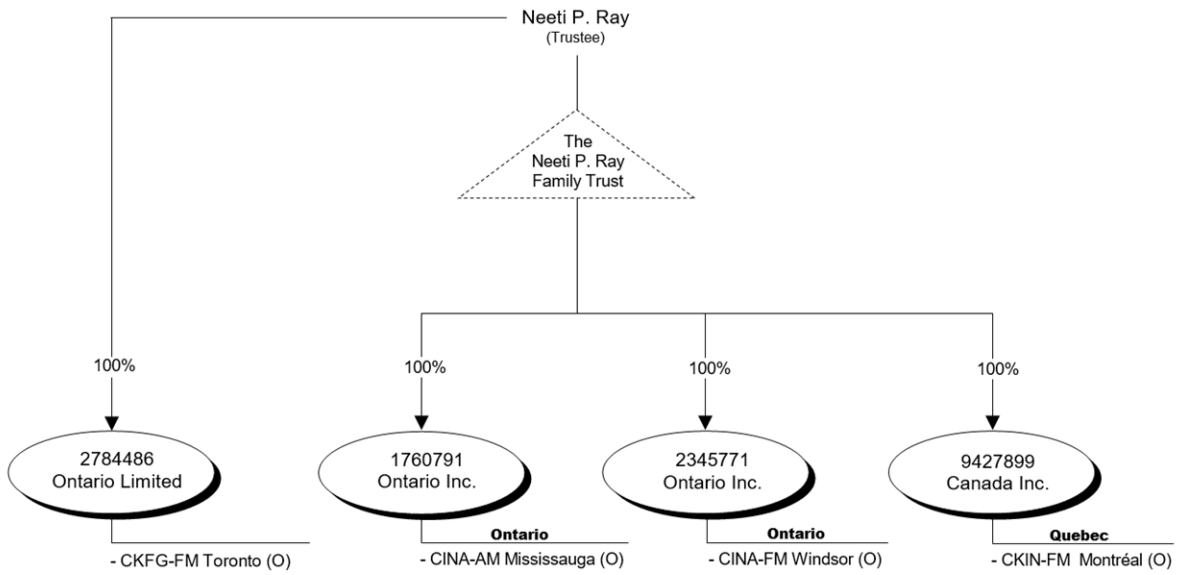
Neeti P. Ray
(Trustee)

The
Neeti P. Ray
Family Trust

100%

2784486
Ontario Limited

- CKFG-FM Toronto (O)

100%

1760791
Ontario Inc.

Ontario
- CINA-AM Mississauga (O)

100%

2345771
Ontario Inc.

Ontario
- CINA-FM Windsor (O)

100%

9427899
Canada Inc.

Quebec
- CKIN-FM Montréal (O)